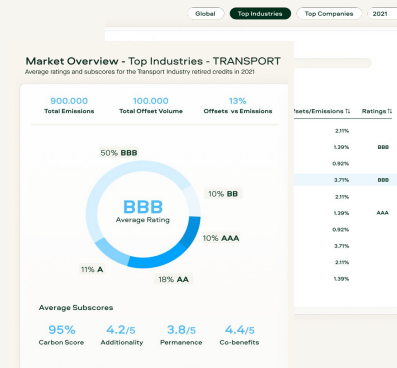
Global
Top Industries
Top Companies
2021

Market Overview - Top Industries - TRANSPORT
Average ratings and subscores for the Transport Industry retired credits in 2021

900.000
Total Emissions

100.000
Total Offset Volume

13%
Offsets vs Emissions

50% BBB
10% BB
BBB
Average Rating
10% AAA
11% A
18% AA

Average Subscores

95%
Carbon Score

4.2/5
Additionality

3.8/5
Permanence

4.4/5
Co-benefits

| ffsets/Emissions ⇅ | Ratings ⇅ |
|---|---|
| 2.11% | |
| 1.39% | BBB |
| 0.92% | |
| 3.71% | BBB |
| 2.11% | |
| 1.39% | AAA |
| 0.92% | |
| 3.71% | |
| 2.11% | |
| 1.39% | |